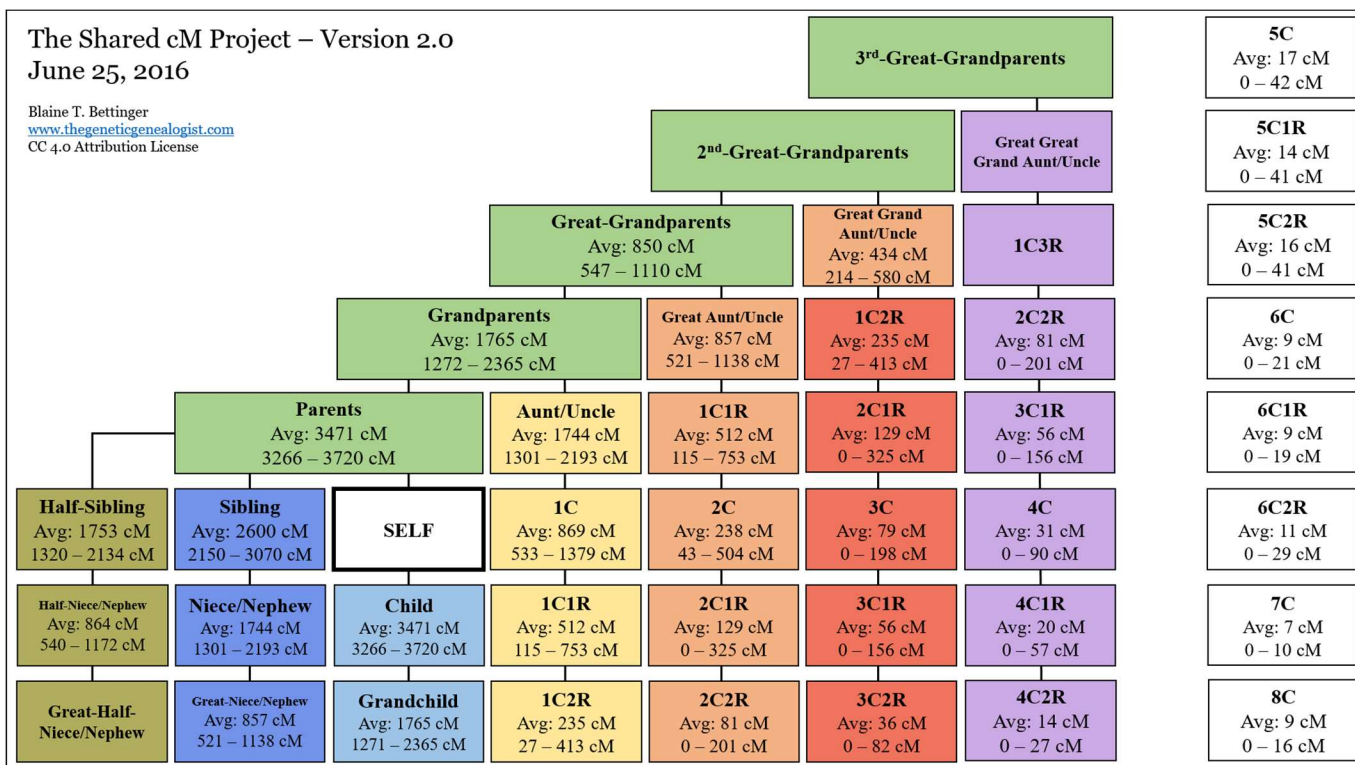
The Shared cM Project – Version 2.0
June 25, 2016

Blaine T. Bettinger
www.thegeneticgenealogist.com
CC 4.0 Attribution License

3rd-Great-Grandparents

2nd-Great-Grandparents

Great Great Grand Aunt/Uncle

Great-Grandparents
Avg: 850 cM
547 – 1110 cM

Great Grand Aunt/Uncle
Avg: 434 cM
214 – 580 cM

1C3R

Grandparents
Avg: 1765 cM
1272 – 2365 cM

Great Aunt/Uncle
Avg: 857 cM
521 – 1138 cM

1C2R
Avg: 235 cM
27 – 413 cM

2C2R
Avg: 81 cM
0 – 201 cM

Parents
Avg: 3471 cM
3266 – 3720 cM

Aunt/Uncle
Avg: 1744 cM
1301 – 2193 cM

1C1R
Avg: 512 cM
115 – 753 cM

2C1R
Avg: 129 cM
0 – 325 cM

3C1R
Avg: 56 cM
0 – 156 cM

Half-Sibling
Avg: 1753 cM
1320 – 2134 cM

Sibling
Avg: 2600 cM
2150 – 3070 cM

SELF

1C
Avg: 869 cM
533 – 1379 cM

2C
Avg: 238 cM
43 – 504 cM

3C
Avg: 79 cM
0 – 198 cM

4C
Avg: 31 cM
0 – 90 cM

Half-Niece/Nephew
Avg: 864 cM
540 – 1172 cM

Niece/Nephew
Avg: 1744 cM
1301 – 2193 cM

Child
Avg: 3471 cM
3266 – 3720 cM

1C1R
Avg: 512 cM
115 – 753 cM

2C1R
Avg: 129 cM
0 – 325 cM

3C1R
Avg: 56 cM
0 – 156 cM

4C1R
Avg: 20 cM
0 – 57 cM

Great-Half-Niece/Nephew

Great-Niece/Nephew
Avg: 857 cM
521 – 1138 cM

Grandchild
Avg: 1765 cM
1271 – 2365 cM

1C2R
Avg: 235 cM
27 – 413 cM

2C2R
Avg: 81 cM
0 – 201 cM

3C2R
Avg: 36 cM
0 – 82 cM

4C2R
Avg: 14 cM
0 – 27 cM

5C
Avg: 17 cM
0 – 42 cM

5C1R
Avg: 14 cM
0 – 41 cM

5C2R
Avg: 16 cM
0 – 41 cM

6C
Avg: 9 cM
0 – 21 cM

6C1R
Avg: 9 cM
0 – 19 cM

6C2R
Avg: 11 cM
0 – 29 cM

7C
Avg: 7 cM
0 – 10 cM

8C
Avg: 9 cM
0 – 16 cM